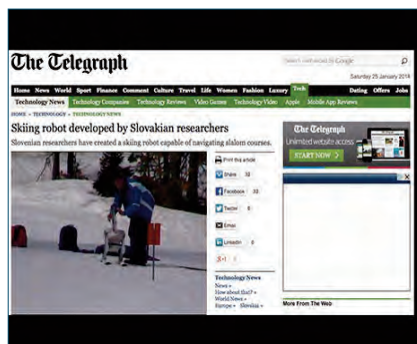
The Telegraph

Search - enhanced by Google

Saturday 25 January 2014

Home News World Sport Finance Comment Culture Travel Life Women Fashion Luxury Tech Dating Offers Jobs

Technology News Technology Companies Technology Reviews Video Games Technology Video Apple Mobile App Reviews

HOME » TECHNOLOGY » TECHNOLOGY NEWS

Skiing robot developed by Slovakian researchers

Slovenian researchers have created a skiing robot capable of navigating slalom courses.

Print this article

Share 10

Facebook 10

Twitter 0

Email

LinkedIn 0

+1 1

Technology News

News »

How about that? »

World News »

Europe » Slovakia »

The Telegraph

Unlimited website access

START NOW

More From The Web